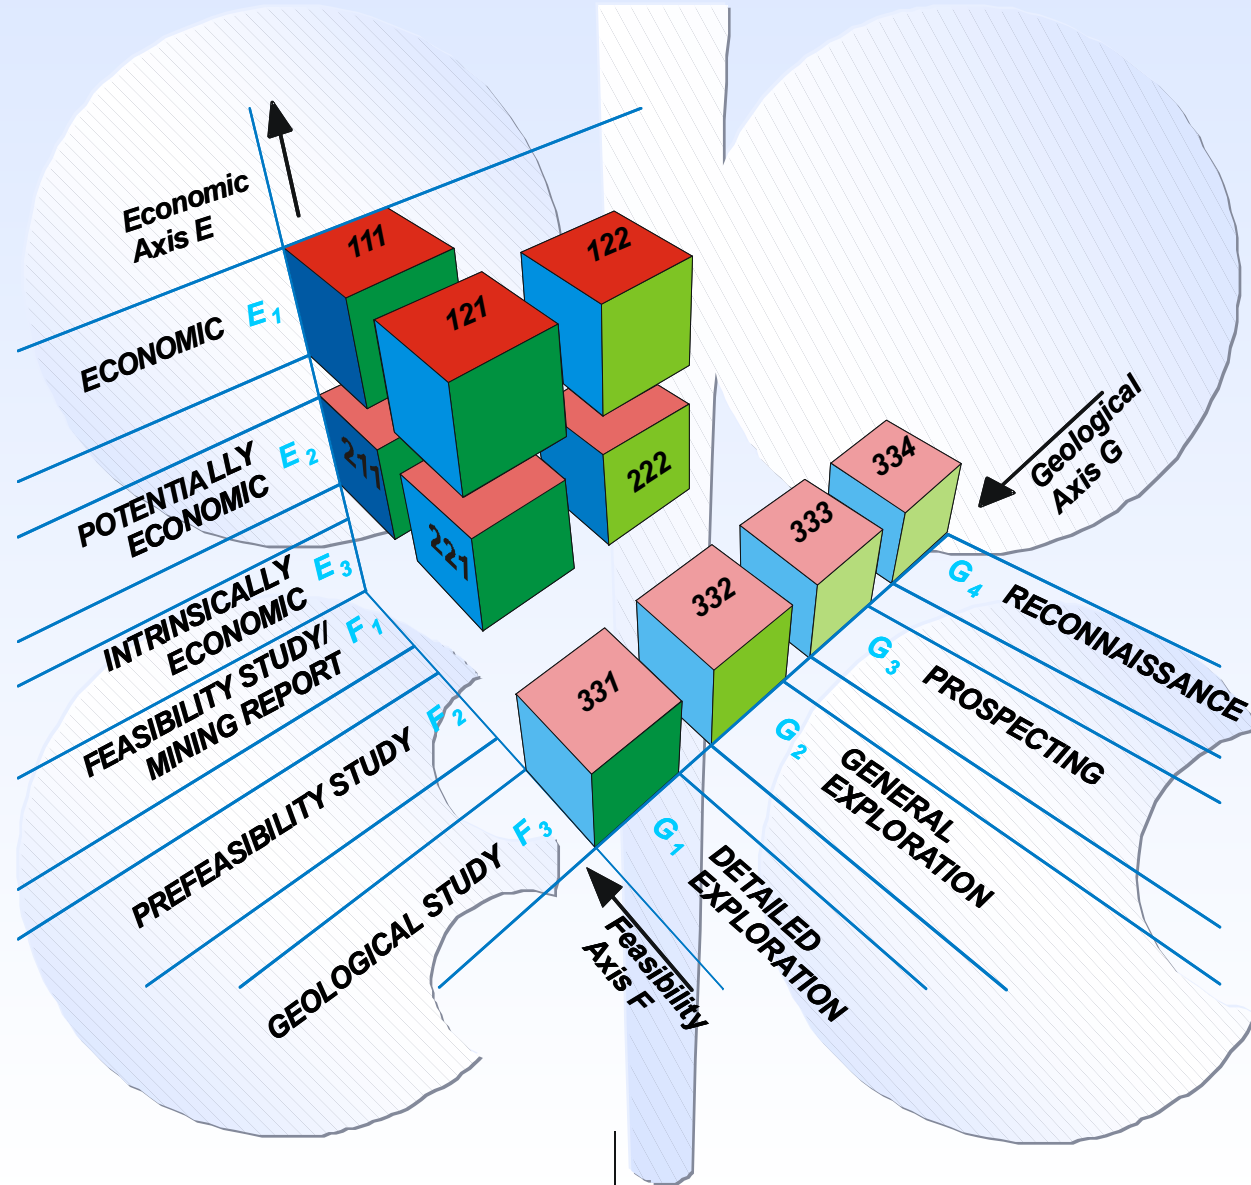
Economic Axis E

111
122
121
211
222
221

ECONOMIC $E_1$
POTENTIALLY ECONOMIC $E_2$
INTRINSICALLY ECONOMIC $E_3$
FEASIBILITY STUDY/ MINING REPORT $F_1$
PREFEASIBILITY STUDY $F_2$
GEOLOGICAL STUDY $F_3$

Geological Axis G

334
333
332
331

$G_4$ RECONNAISSANCE
$G_3$ PROSPECTING
$G_2$ GENERAL EXPLORATION
$G_1$ DETAILED EXPLORATION

Feasibility Axis F